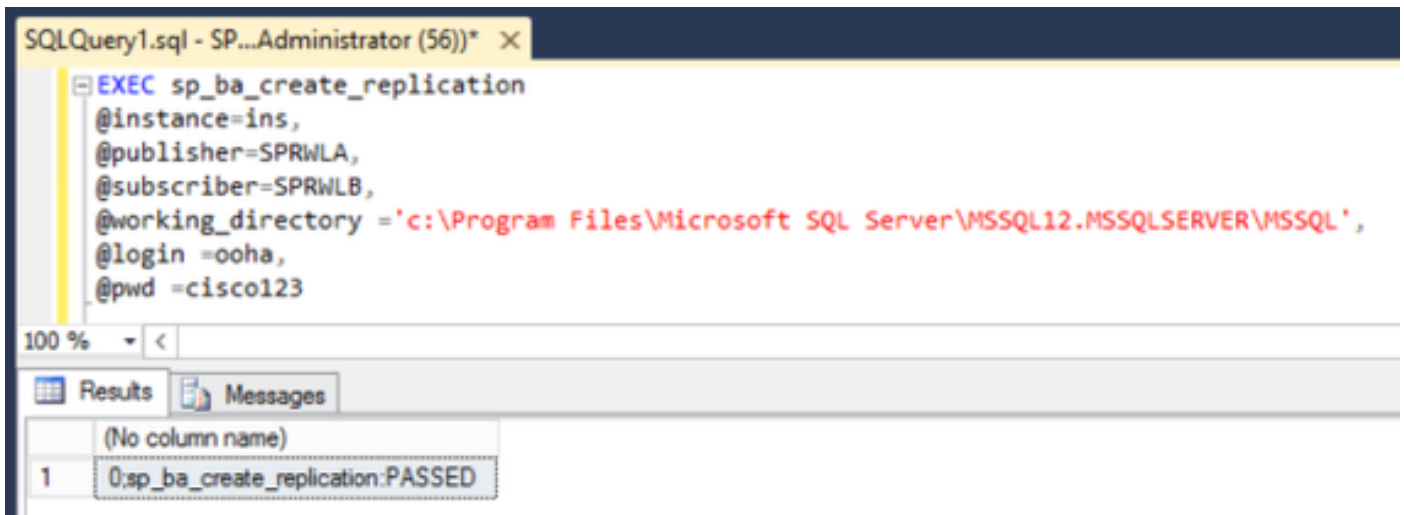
SQLQuery1.sql - SP...Administrator (56))* ×

EXEC sp_ba_create_replication
@instance=ins,
@publisher=SPRWLA,
@subscriber=SPRWLB,
@working_directory ='c:\Program Files\Microsoft SQL Server\MSSQL12.MSSQLSERVER\MSSQL',
@login =ooha,
@pwd =cisco123

100 %

Results | Messages

| | (No column name) |
|---|---|
| 1 | 0;sp_ba_create_replication:PASSED |